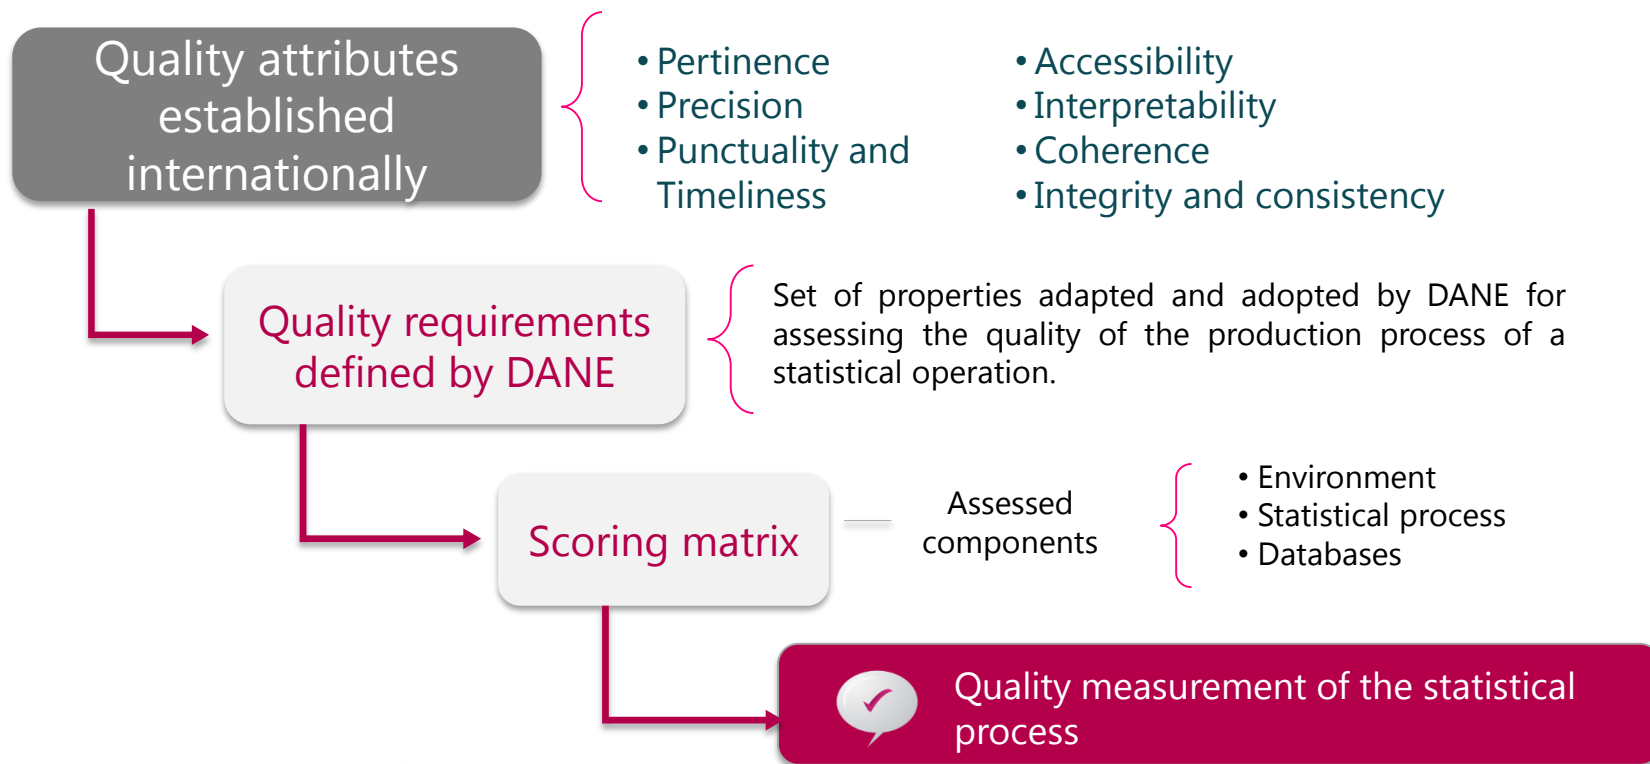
Quality attributes established internationally

- Pertinence
- Precision
- Punctuality and Timeliness

- Accessibility
- Interpretability
- Coherence
- Integrity and consistency

Quality requirements defined by DANE

Set of properties adapted and adopted by DANE for assessing the quality of the production process of a statistical operation.

Scoring matrix

Assessed components

- Environment
- Statistical process
- Databases

Quality measurement of the statistical process